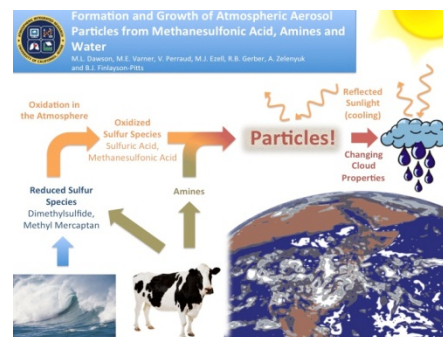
Formation and Growth of Atmospheric Aerosol Particles from Methanesulfonic Acid, Amines and Water

M.L. Dawson, M.E. Varner, V. Perraud, M.J. Ezell, R.B. Gerber, A. Zelenyuk and B.J. Finlayson-Pitts

Oxidation in the Atmosphere

Oxidized Sulfur Species
Sulfuric Acid, Methanesulfonic Acid

Particles!

Reflected Sunlight (cooling)

Changing Cloud Properties

Reduced Sulfur Species
Dimethylsulfide, Methyl Mercaptan

Amines